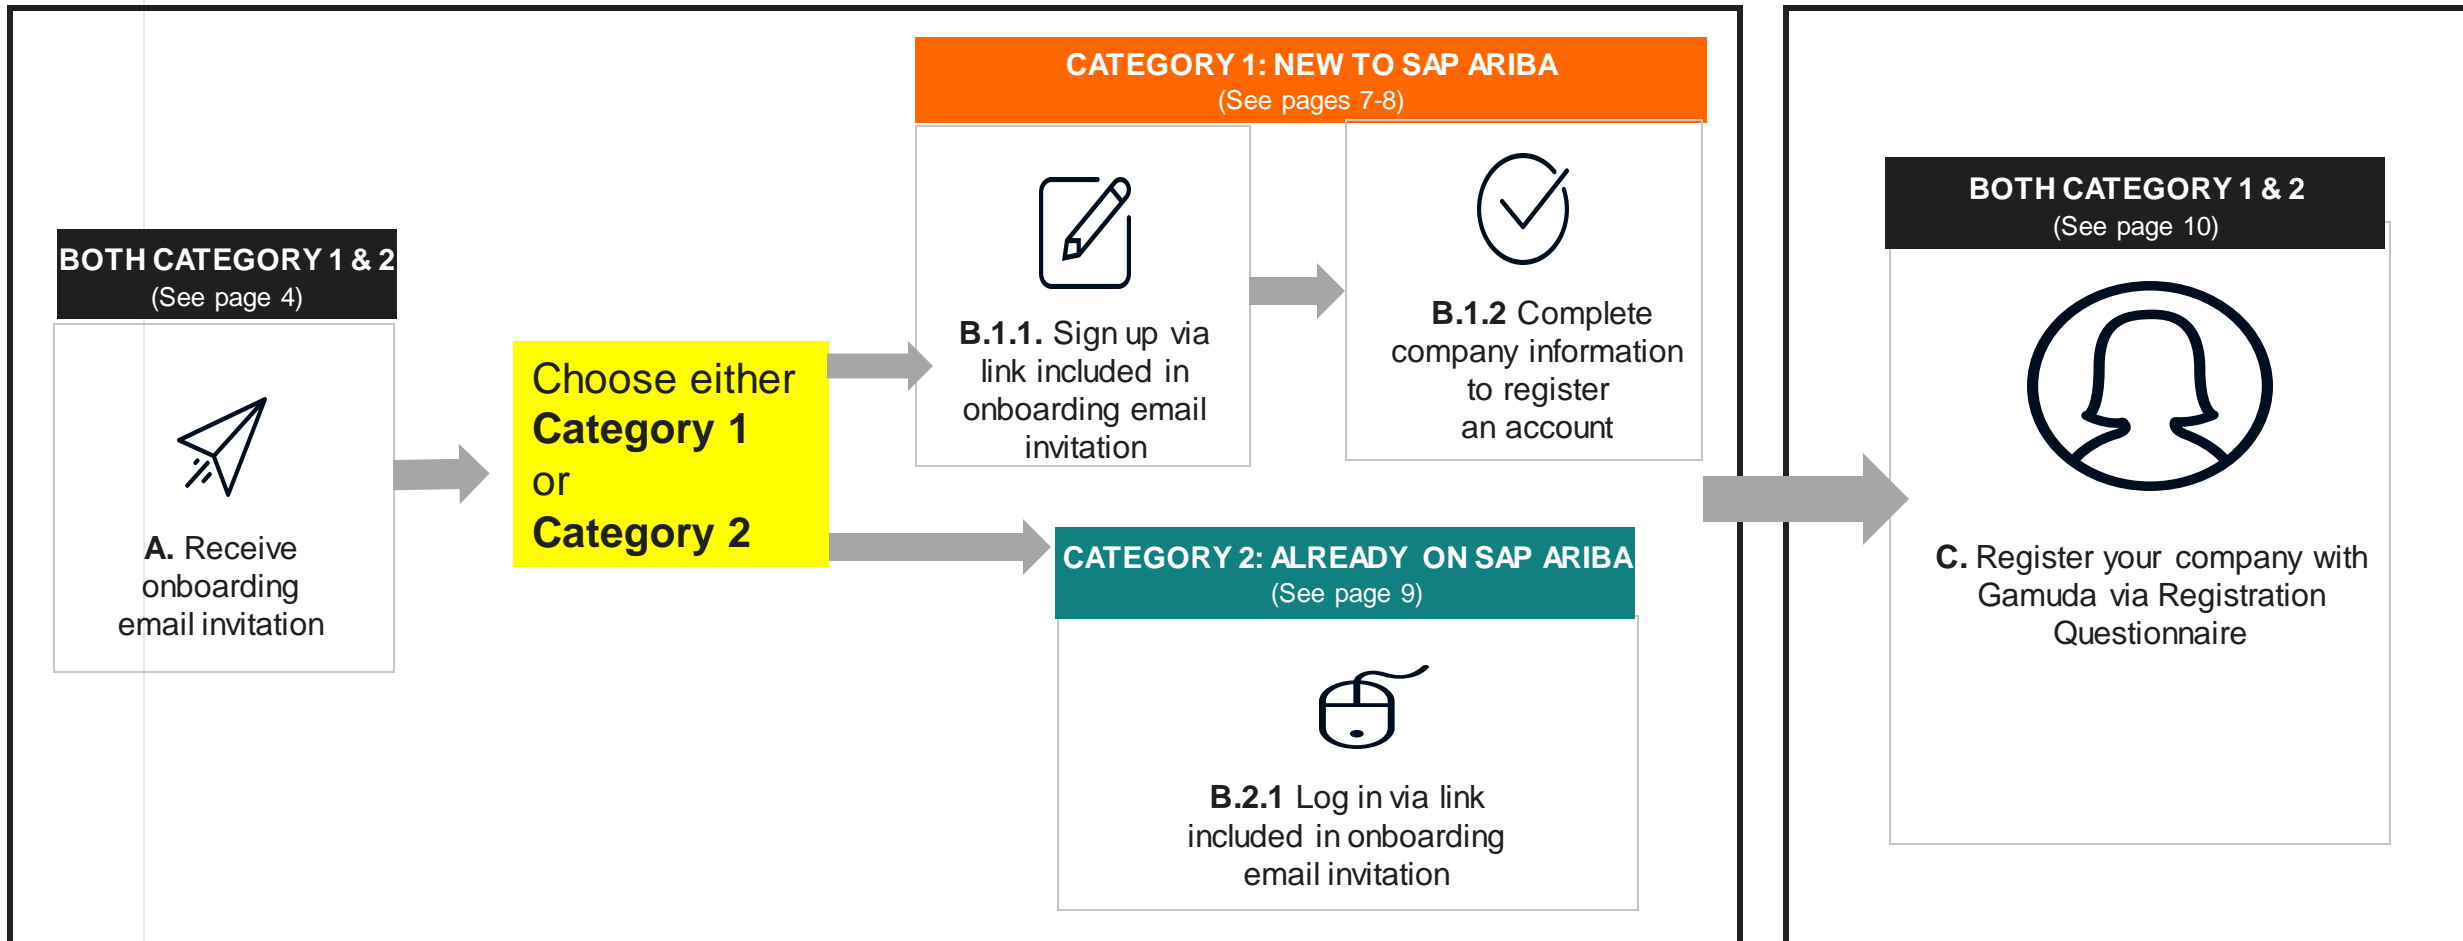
BOTH CATEGORY 1 & 2
(See page 4)

A. Receive onboarding email invitation

Choose either
Category 1
or
Category 2

CATEGORY 1: NEW TO SAP ARIBA
(See pages 7-8)

B.1.1. Sign up via link included in onboarding email invitation

B.1.2 Complete company information to register an account

CATEGORY 2: ALREADY ON SAP ARIBA
(See page 9)

B.2.1 Log in via link included in onboarding email invitation

BOTH CATEGORY 1 & 2
(See page 10)

C. Register your company with Gamuda via Registration Questionnaire